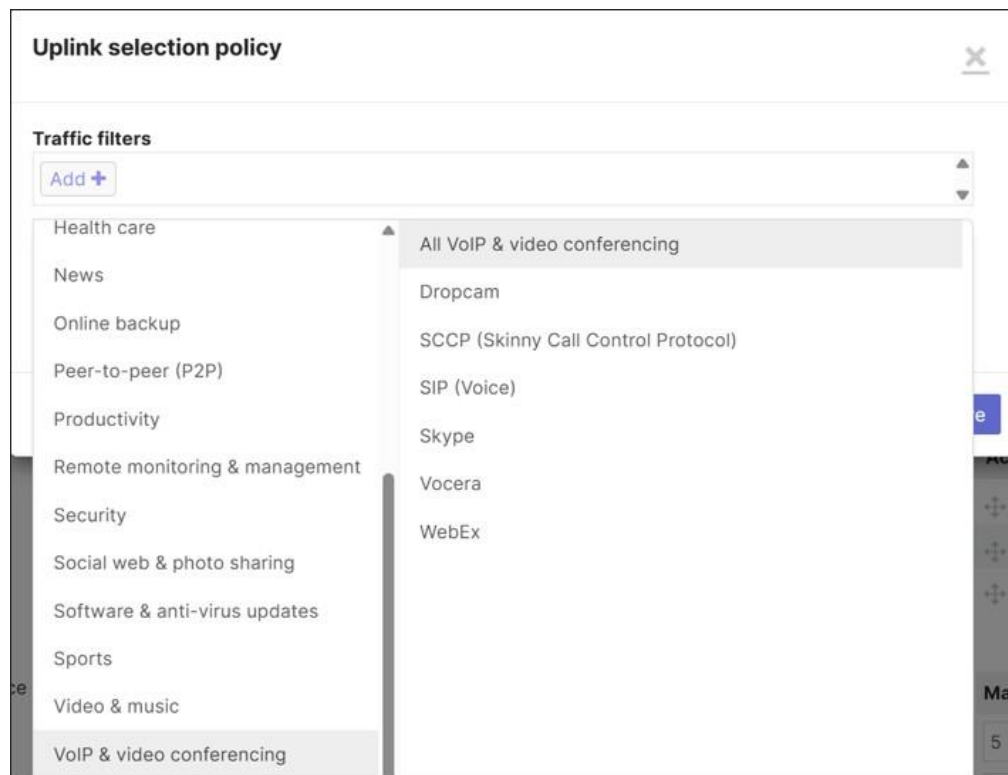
Uplink selection policy

×

Traffic filters

Add +

Health care
News
Online backup
Peer-to-peer (P2P)
Productivity
Remote monitoring & management
Security
Social web & photo sharing
Software & anti-virus updates
Sports
Video & music
VoIP & video conferencing

All VoIP & video conferencing
Dropcam
SCCP (Skinny Call Control Protocol)
SIP (Voice)
Skype
Vocera
WebEx

e
Ac
ce
Ma
5